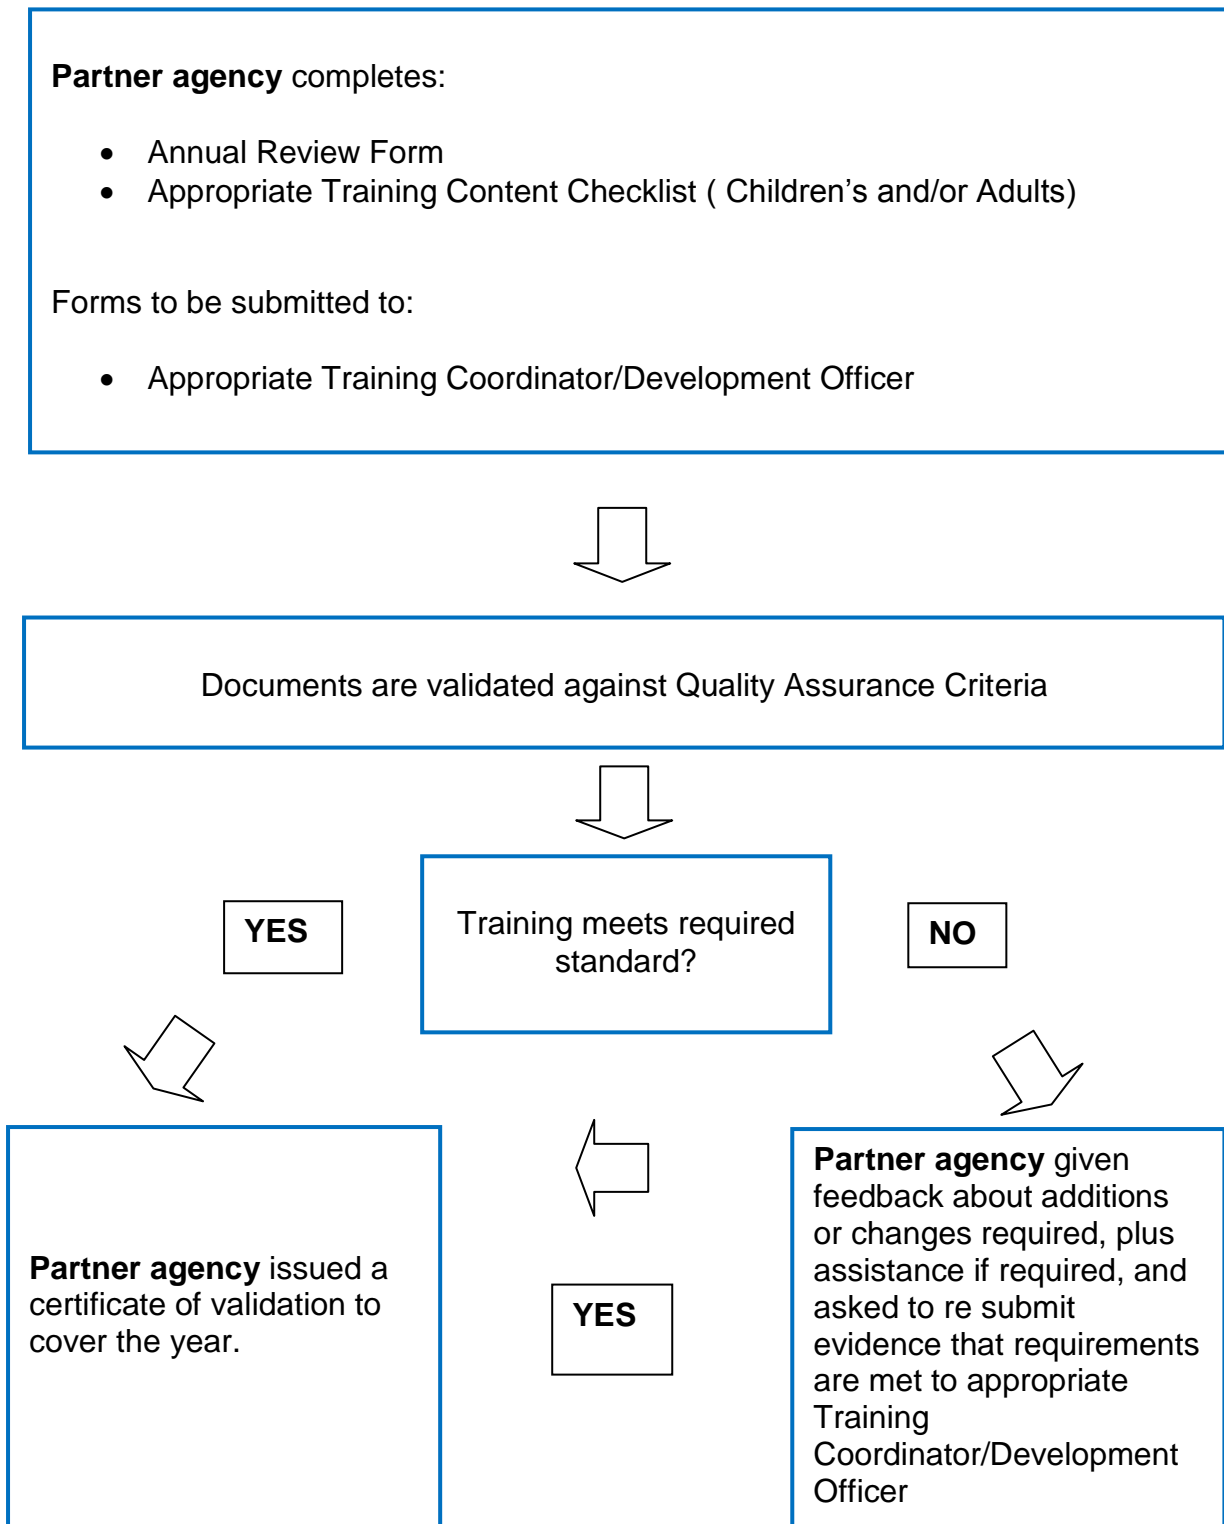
**Partner agency** completes:

- Annual Review Form
- Appropriate Training Content Checklist ( Children's and/or Adults)

Forms to be submitted to:

- Appropriate Training Coordinator/Development Officer

Documents are validated against Quality Assurance Criteria

YES

Training meets required standard?

NO

**Partner agency** issued a certificate of validation to cover the year.

YES

**Partner agency** given feedback about additions or changes required, plus assistance if required, and asked to re submit evidence that requirements are met to appropriate Training Coordinator/Development Officer